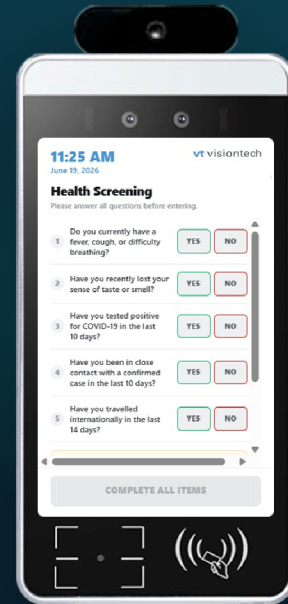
11:25 AM
June 19, 2026

vt visiontech

Health Screening
Please answer all questions before entering.

1 Do you currently have a fever, cough, or difficulty breathing? YES NO

2 Have you recently lost your sense of taste or smell? YES NO

3 Have you tested positive for COVID-19 in the last 10 days? YES NO

4 Have you been in close contact with a confirmed case in the last 10 days? YES NO

5 Have you travelled internationally in the last 14 days? YES NO

COMPLETE ALL ITEMS